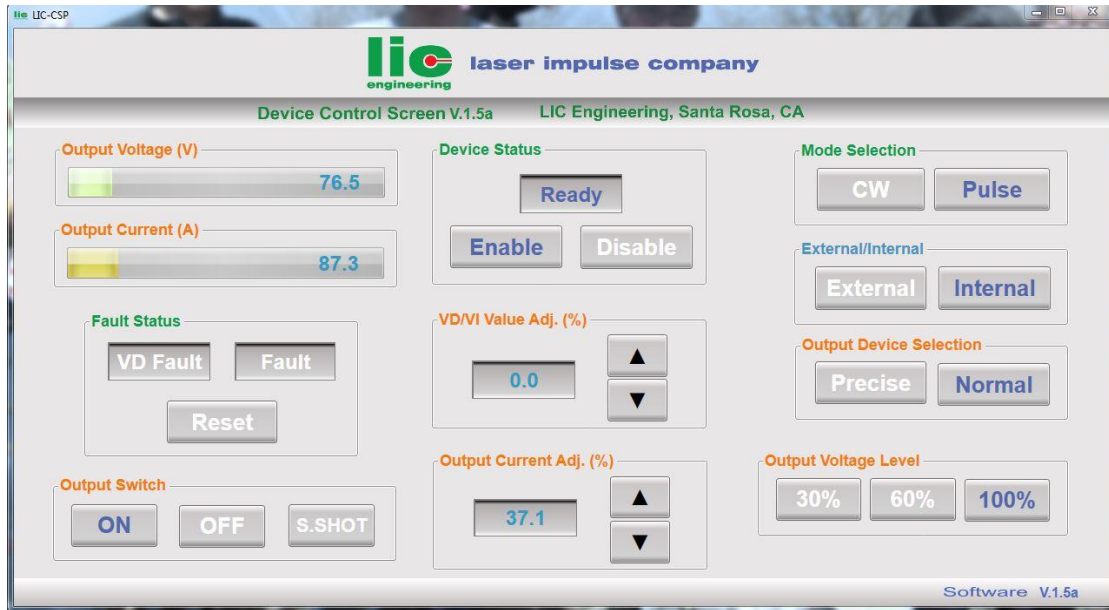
lic LIC-CSP

lic engineering laser impulse company

Device Control Screen V.1.5a LIC Engineering, Santa Rosa, CA

Output Voltage (V)
76.5

Output Current (A)
87.3

Fault Status
VD Fault
Fault
Reset

Output Switch
ON
OFF
S.SHOT

Device Status
Ready
Enable
Disable

VD/VI Value Adj. (%)
0.0
▲
▼

Output Current Adj. (%)
37.1
▲
▼

Mode Selection
CW
Pulse

External/Internal
External
Internal

Output Device Selection
Precise
Normal

Output Voltage Level
30%
60%
100%

Software V.1.5a